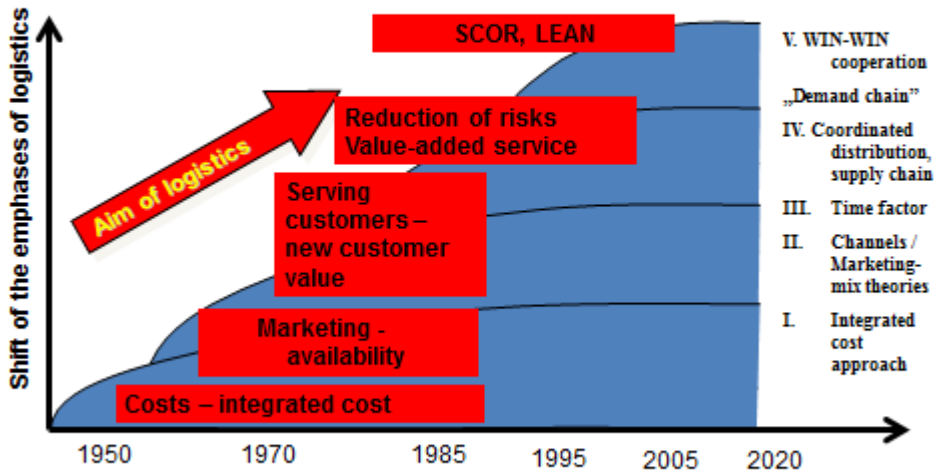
Shift of the emphases of logistics

SCOR, LEAN

Aim of logistics

Reduction of risks
Value-added service

Serving customers – new customer value

Marketing - availability

Costs – integrated cost

V. WIN-WIN cooperation

„Demand chain”

IV. Coordinated distribution, supply chain

III. Time factor

II. Channels / Marketing-mix theories

I. Integrated cost approach

1950 1970 1985 1995 2005 2020